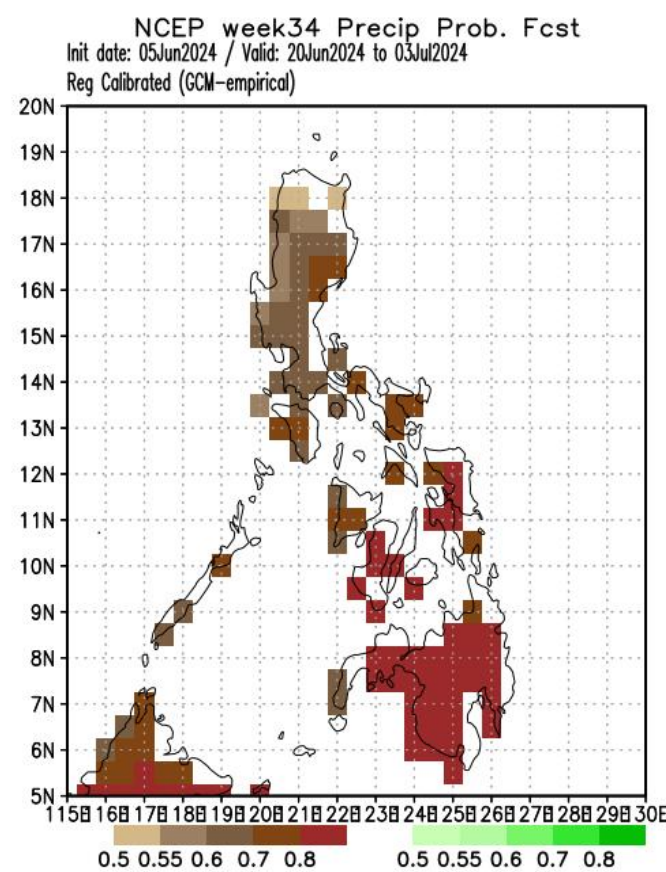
NCEP week34 Precip Prob. Fcst
Init date: 05Jun2024 / Valid: 20Jun2024 to 03Jul2024
Reg Calibrated (GCM-empirical)

20N
19N
18N
17N
16N
15N
14N
13N
12N
11N
10N
9N
8N
7N
6N
5N

115E 116E 117E 118E 119E 120E 121E 122E 123E 124E 125E 126E 127E 128E 129E 130E

0.5 0.55 0.6 0.7 0.8
0.5 0.55 0.6 0.7 0.8